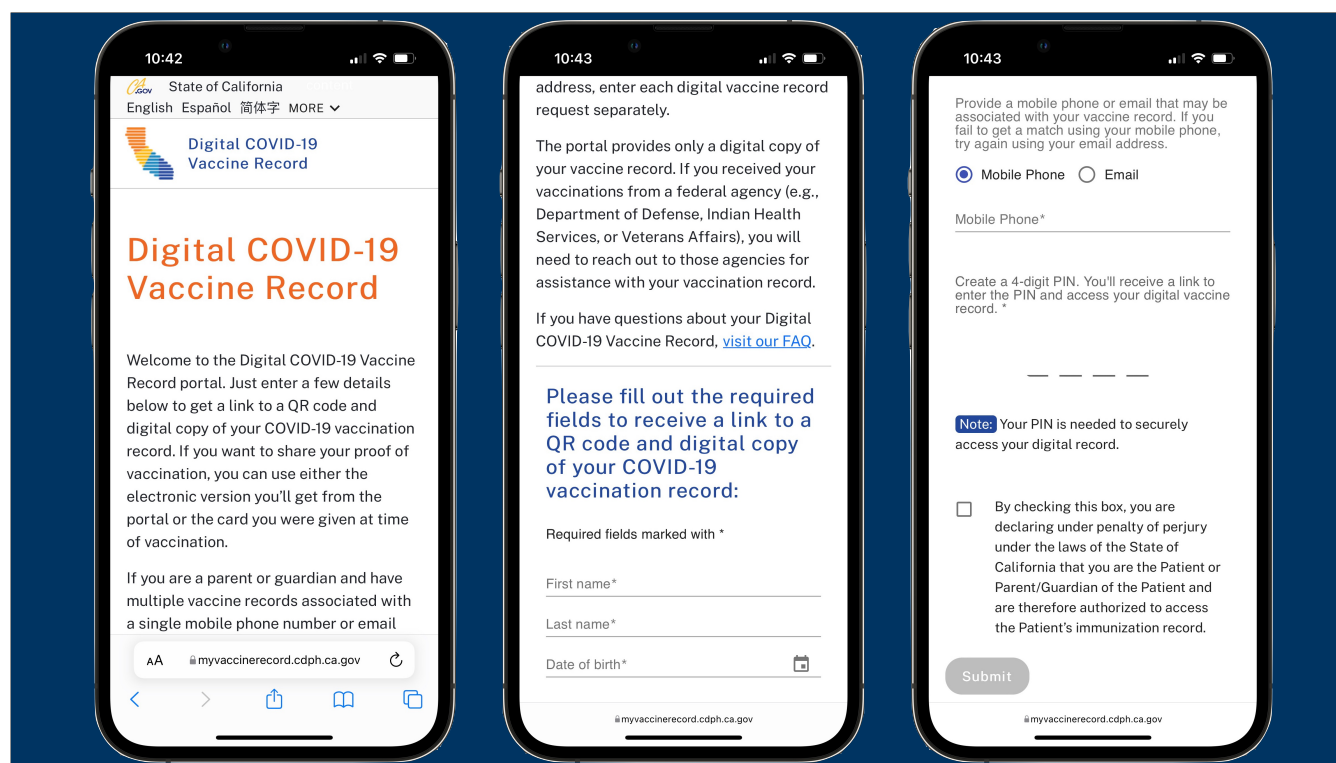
10:42

CA.GOV State of California

English Español 简体字 MORE

Digital COVID-19 Vaccine Record

Digital COVID-19 Vaccine Record

Welcome to the Digital COVID-19 Vaccine Record portal. Just enter a few details below to get a link to a QR code and digital copy of your COVID-19 vaccination record. If you want to share your proof of vaccination, you can use either the electronic version you'll get from the portal or the card you were given at time of vaccination.

If you are a parent or guardian and have multiple vaccine records associated with a single mobile phone number or email

AA myvaccinerecord.cdph.ca.gov

10:43

address, enter each digital vaccine record request separately.

The portal provides only a digital copy of your vaccine record. If you received your vaccinations from a federal agency (e.g., Department of Defense, Indian Health Services, or Veterans Affairs), you will need to reach out to those agencies for assistance with your vaccination record.

If you have questions about your Digital COVID-19 Vaccine Record, visit our FAQ.

Please fill out the required fields to receive a link to a QR code and digital copy of your COVID-19 vaccination record:

Required fields marked with *

First name*

Last name*

Date of birth*

myvaccinerecord.cdph.ca.gov

10:43

Provide a mobile phone or email that may be associated with your vaccine record. If you fail to get a match using your mobile phone, try again using your email address.

Mobile Phone Email

Mobile Phone*

Create a 4-digit PIN. You'll receive a link to enter the PIN and access your digital vaccine record. *

Note: Your PIN is needed to securely access your digital record.

By checking this box, you are declaring under penalty of perjury under the laws of the State of California that you are the Patient or Parent/Guardian of the Patient and are therefore authorized to access the Patient's immunization record.

Submit

myvaccinerecord.cdph.ca.gov